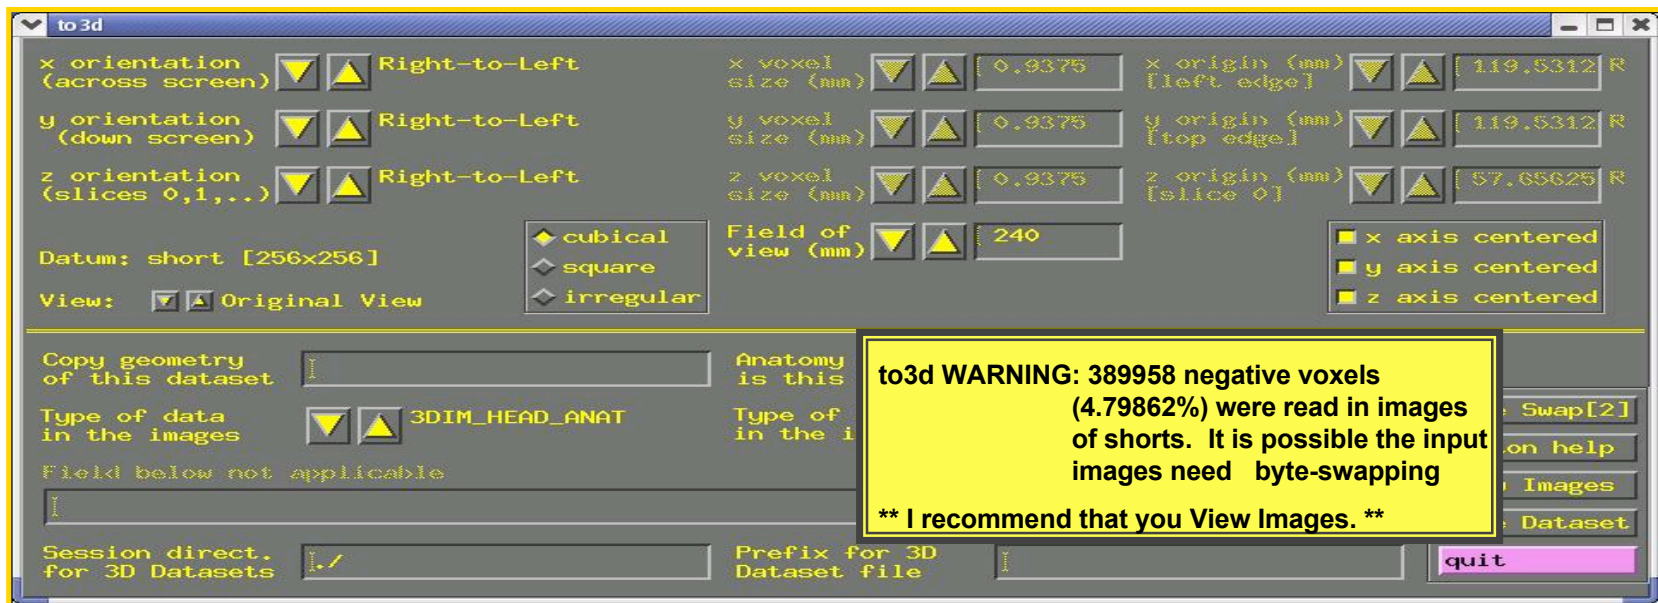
to 3d

x orientation (across screen) Right-to-Left

y orientation (down screen) Right-to-Left

z orientation (slices 0,1,..) Right-to-Left

Datum: short [256x256]

View: Original View

cubical
square
irregular

x voxel size (mm) 0.9375

y voxel size (mm) 0.9375

z voxel size (mm) 0.9375

Field of view (mm) 240

x origin (mm) [left edge] 119.5312 R

y origin (mm) [top edge] 119.5312 R

z origin (mm) [slice 0] 57.65625 R

x axis centered
y axis centered
z axis centered

Copy geometry of this dataset

Type of data in the images 3DIM_HEAD_ANAT

Field below not applicable

Session direct. for 3D Datasets ./

Anatomy is this

Type of in the i

Prefix for 3D Dataset file

Swap[2]
on help
Images
Dataset
quit

to3d WARNING: 389958 negative voxels (4.79862%) were read in images of shorts. It is possible the input images need byte-swapping

** I recommend that you View Images. **